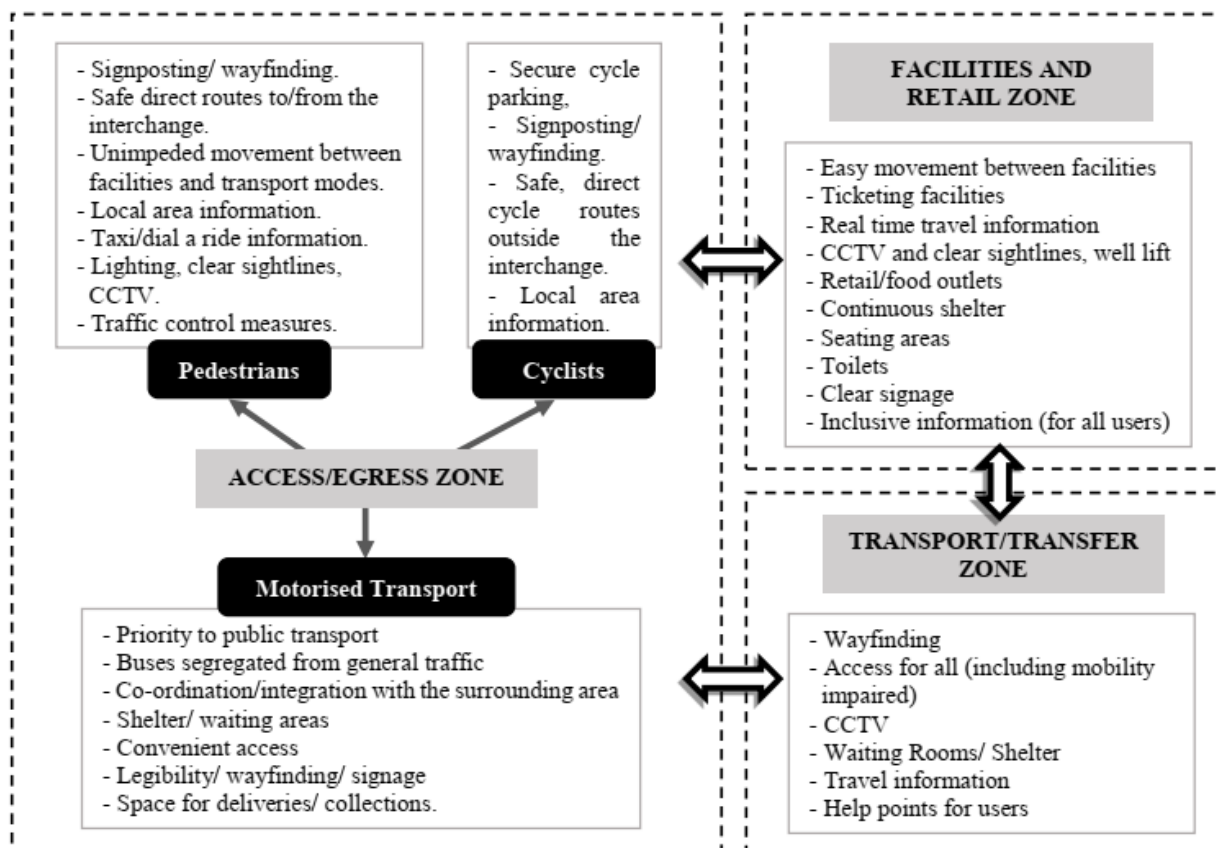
- Signposting/ wayfinding.
- Safe direct routes to/from the interchange.
- Unimpeded movement between facilities and transport modes.
- Local area information.
- Taxi/dial a ride information.
- Lighting, clear sightlines, CCTV.
- Traffic control measures.

- Secure cycle parking,
- Signposting/ wayfinding.
- Safe, direct cycle routes outside the interchange.
- Local area information.

Pedestrians

Cyclists

ACCESS/EGRESS ZONE

Motorised Transport

- Priority to public transport
- Buses segregated from general traffic
- Co-ordination/integration with the surrounding area
- Shelter/ waiting areas
- Convenient access
- Legibility/ wayfinding/ signage
- Space for deliveries/ collections.

FACILITIES AND RETAIL ZONE

- Easy movement between facilities
- Ticketing facilities
- Real time travel information
- CCTV and clear sightlines, well lift
- Retail/food outlets
- Continuous shelter
- Seating areas
- Toilets
- Clear signage
- Inclusive information (for all users)

TRANSPORT/TRANSFER ZONE

- Wayfinding
- Access for all (including mobility impaired)
- CCTV
- Waiting Rooms/ Shelter
- Travel information
- Help points for users